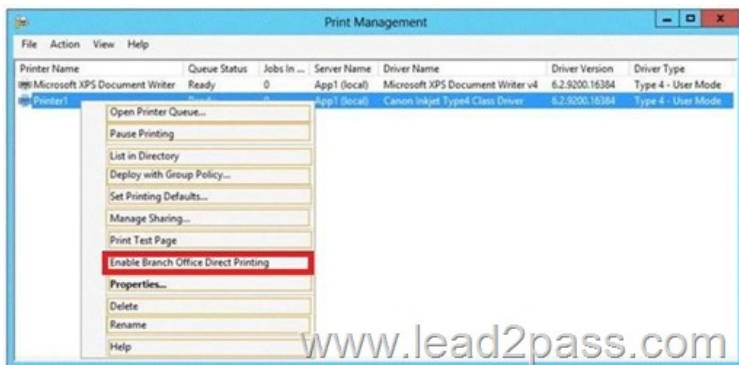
Print Management

File Action View Help

| Printer Name | Queue Status | Jobs In ... | Server Name | Driver Name | Driver Version | Driver Type |
|---|---|---|---|---|---|---|
| Microsoft XPS Document Writer | Ready | 0 | App1 (local) | Microsoft XPS Document Writer v4 | 6.2.9200.16384 | Type 4 - User Mode |
| Printer1 | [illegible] | 0 | App1 (local) | Canon Inkjet Type4 Class Driver | 6.2.9200.16384 | Type 4 - User Mode |

Open Printer Queue...
Pause Printing
List in Directory
Deploy with Group Policy...
Set Printing Defaults...
Manage Sharing...
Print Test Page
Enable Branch Office Direct Printing
Properties...
Delete
Rename
Help

www.lead2pass.com